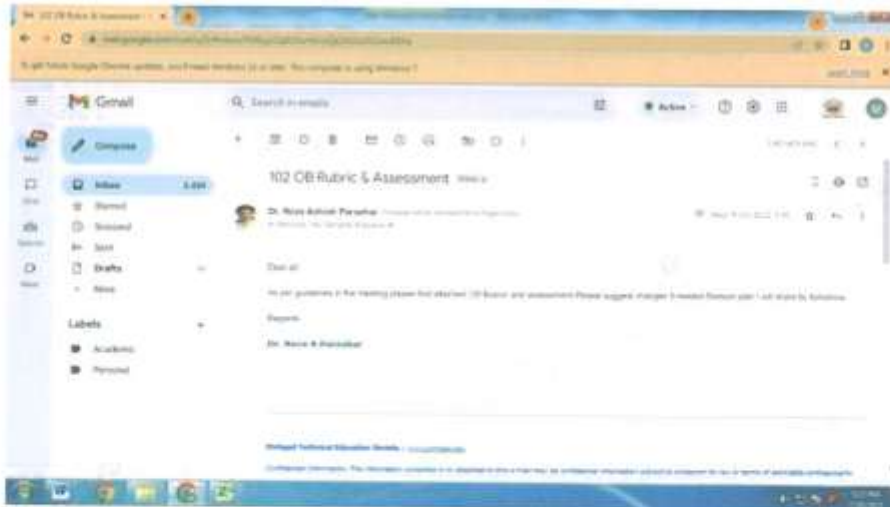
Gmail

Search in emails

Active

Compose

Inbox

Starred

Snoozed

Sent

Drafts

More

Labels

Academic

Personal

102 OB Rubric & Assessment

Dr. Reza Ashish Parashar

Dear all,

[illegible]

Regards

Dr. Reza A Parashar

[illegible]